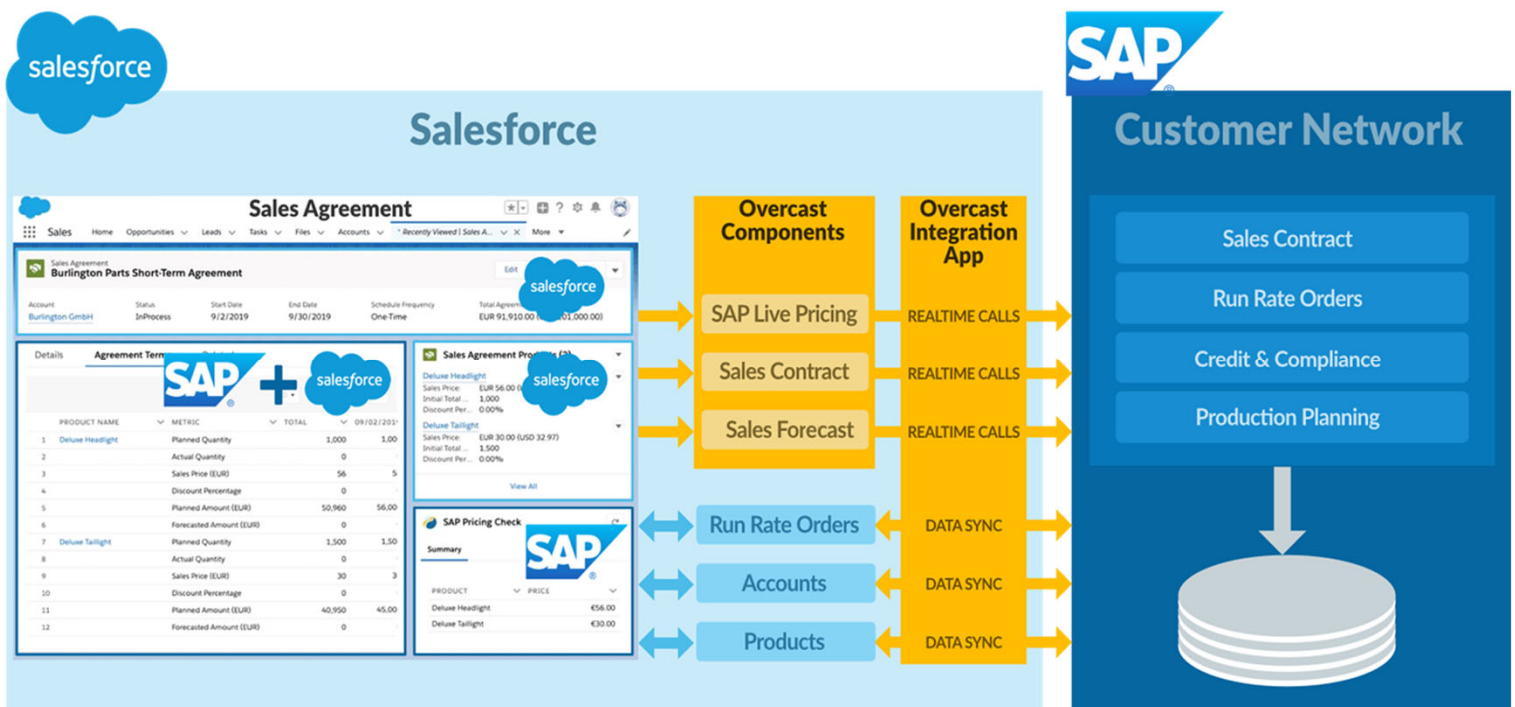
salesforce

SAP

Salesforce

Customer Network

Sales Agreement

Sales Home Opportunities Leads Tasks Files Accounts * Recently Viewed | Sales A... More

Sales Agreement
Burlington Parts Short-Term Agreement

Edit

salesforce

| Account | Status | Start Date | End Date | Schedule Frequency | Total Agreem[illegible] |
|---|---|---|---|---|---|
| Burlington GmbH | InProcess | 9/2/2019 | 9/30/2019 | One-Time | EUR 91,910.00 ([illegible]01,000.00) |

Details Agreement Term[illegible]

SAP + salesforce

| | PRODUCT NAME | METRIC | TOTAL | 09/02/201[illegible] |
|---|---|---|---|---|
| 1 | Deluxe Headlight | Planned Quantity | 1,000 | 1,00 |
| 2 | | Actual Quantity | 0 | |
| 3 | | Sales Price (EUR) | 56 | 5 |
| 4 | | Discount Percentage | 0 | |
| 5 | | Planned Amount (EUR) | 50,960 | 56,00 |
| 6 | | Forecasted Amount (EUR) | 0 | |
| 7 | Deluxe Taillight | Planned Quantity | 1,500 | 1,50 |
| 8 | | Actual Quantity | 0 | |
| 9 | | Sales Price (EUR) | 30 | 3 |
| 10 | | Discount Percentage | 0 | |
| 11 | | Planned Amount (EUR) | 40,950 | 45,00 |
| 12 | | Forecasted Amount (EUR) | 0 | |

Sales Agreement Pro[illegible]

salesforce

Deluxe Headlight
Sales Price: EUR 56.00 ([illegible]
Initial Total... 1,000
Discount Per... 0.00%

Deluxe Taillight
Sales Price: EUR 30.00 (USD 32.97)
Initial Total... 1,500
Discount Per... 0.00%

View All

SAP Pricing Check

Summary

SAP

| PRODUCT | PRICE |
|---|---|
| Deluxe Headlight | €56.00 |
| Deluxe Taillight | €30.00 |

Overcast Components

SAP Live Pricing

Sales Contract

Sales Forecast

Run Rate Orders

Accounts

Products

Overcast Integration App

REALTIME CALLS

REALTIME CALLS

REALTIME CALLS

DATA SYNC

DATA SYNC

DATA SYNC

Sales Contract

Run Rate Orders

Credit & Compliance

Production Planning